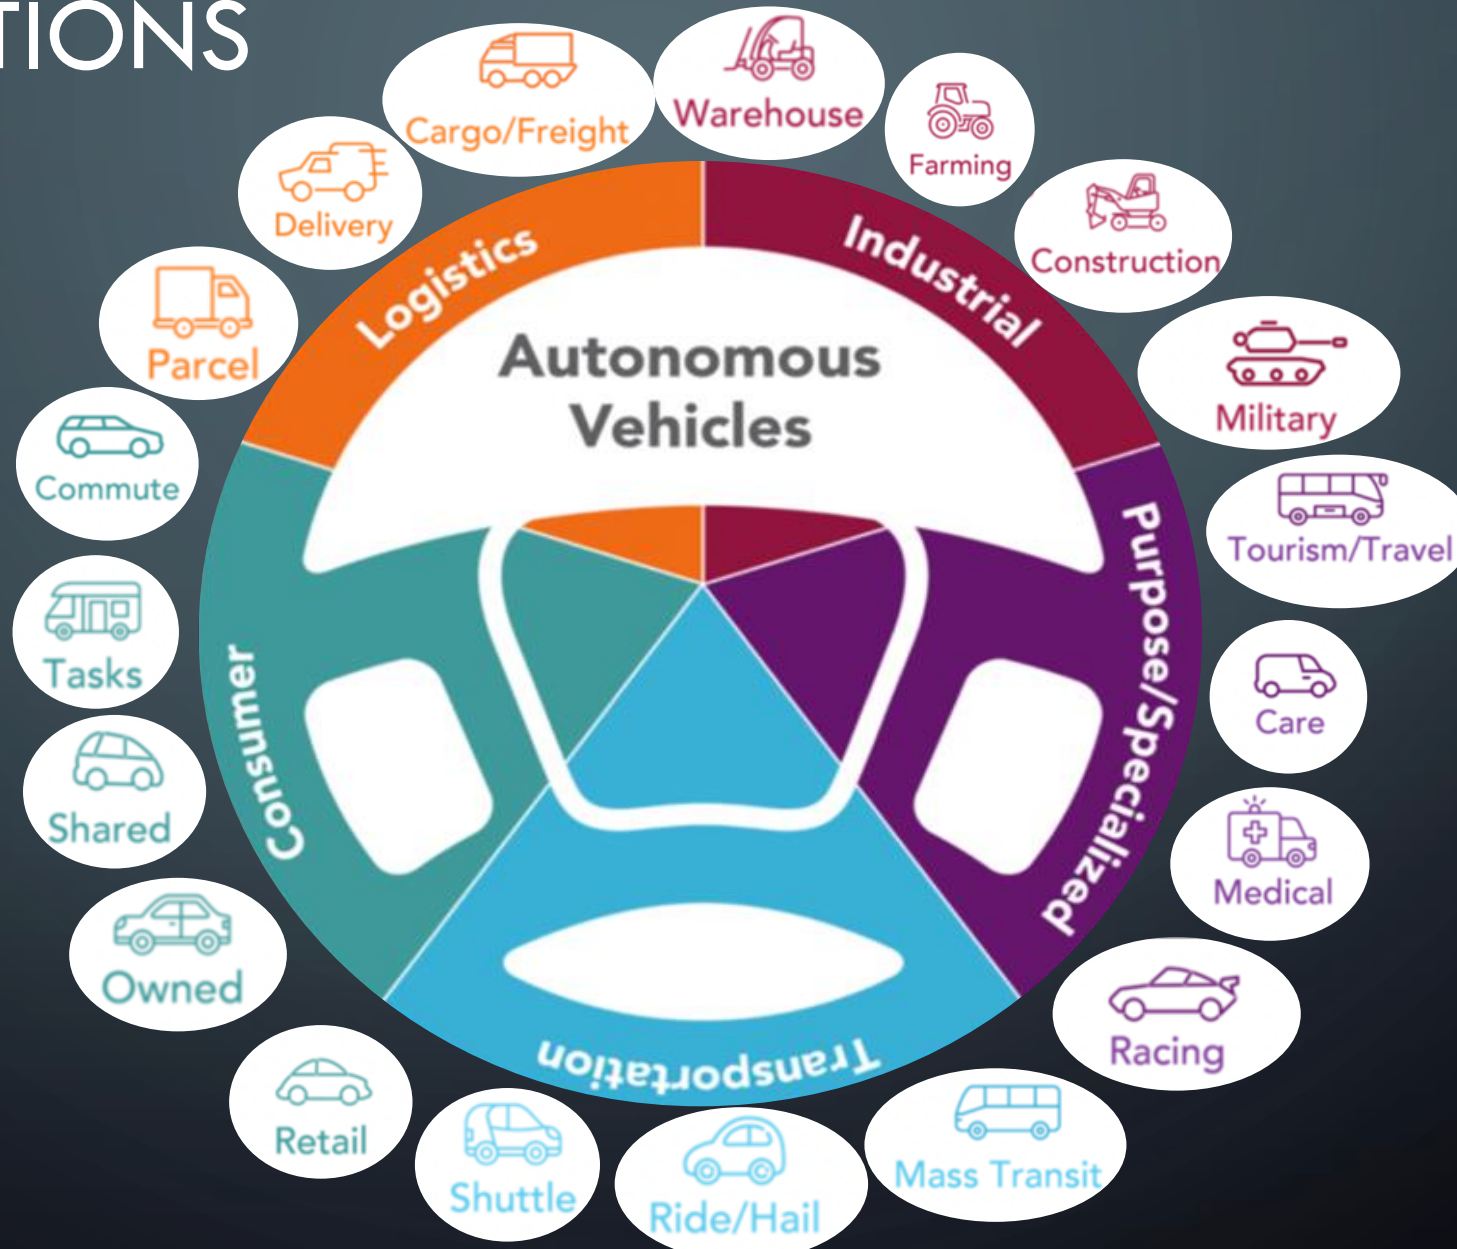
TIONS

Autonomous Vehicles

Logistics

Industrial

Purpose/Specialized

Transportation

Consumer

Cargo/Freight

Warehouse

Farming

Construction

Military

Tourism/Travel

Care

Medical

Racing

Mass Transit

Ride/Hail

Shuttle

Retail

Owned

Shared

Tasks

Commute

Parcel

Delivery